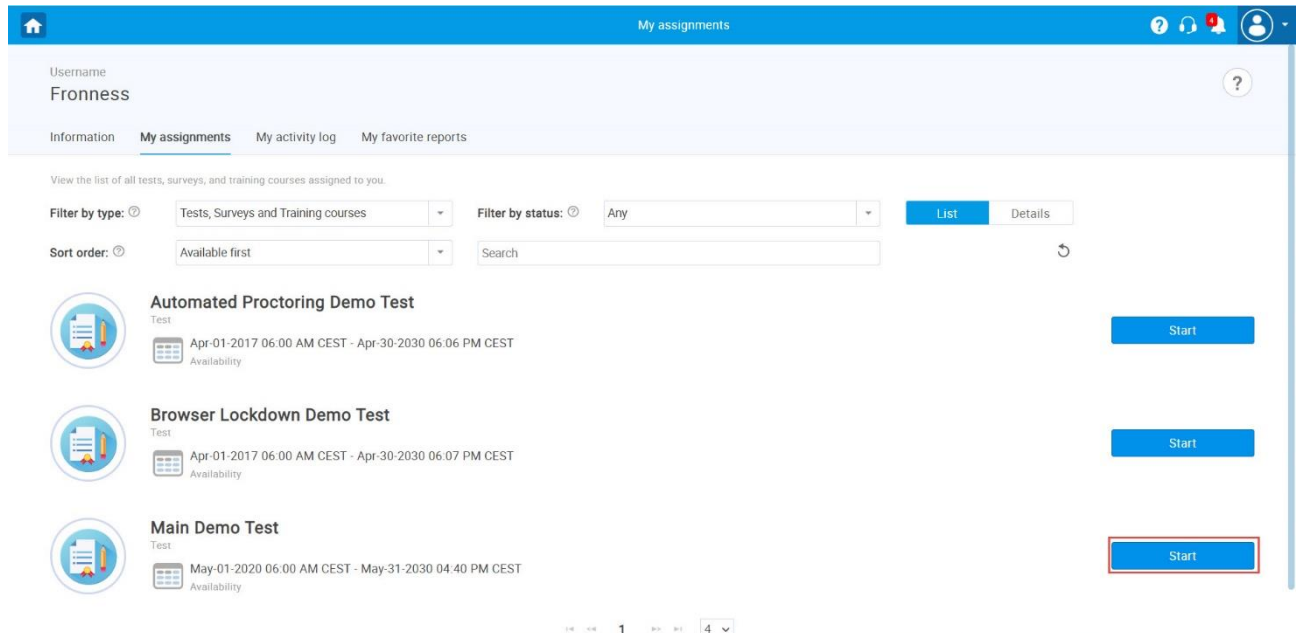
My assignments

4

Username
Fronness

?

Information My assignments My activity log My favorite reports

View the list of all tests, surveys, and training courses assigned to you.

Filter by type: Tests, Surveys and Training courses

Filter by status: Any

List Details

Sort order: Available first

Search

Automated Proctoring Demo Test
Test
Apr-01-2017 06:00 AM CEST - Apr-30-2030 06:06 PM CEST
Availability

Start

Browser Lockdown Demo Test
Test
Apr-01-2017 06:00 AM CEST - Apr-30-2030 06:07 PM CEST
Availability

Start

Main Demo Test
Test
May-01-2020 06:00 AM CEST - May-31-2030 04:40 PM CEST
Availability

Start

1 4